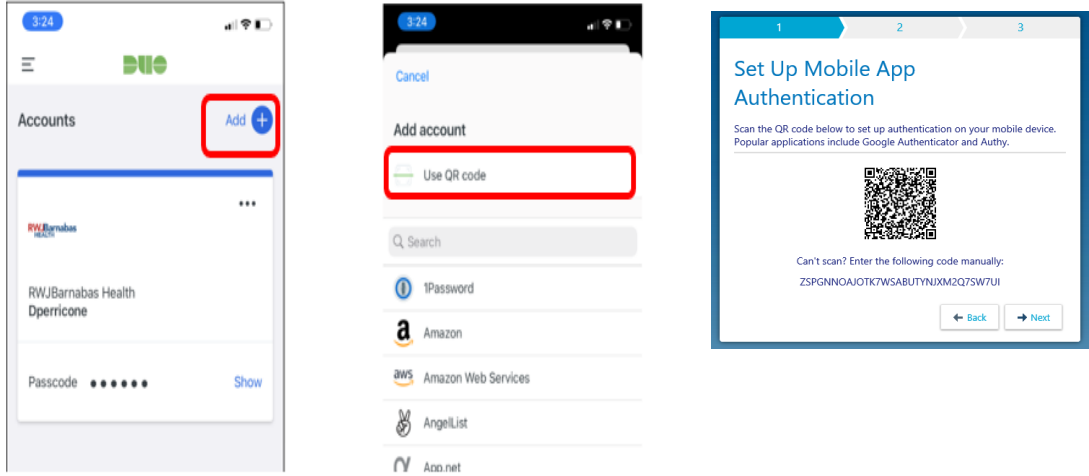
3:24

DUO

Accounts

Add +

RWJBarnabas HEALTH

RWJBarnabas Health
Dperricone

Passcode ●●●●●●

Show

3:24

Cancel

Add account

Use QR code

Search

1Password

Amazon

Amazon Web Services

AngelList

App.net

1

2

3

Set Up Mobile App Authentication

Scan the QR code below to set up authentication on your mobile device. Popular applications include Google Authenticator and Authy.

Can't scan? Enter the following code manually:
ZSPGNNOAJOTK7WSABUTYNJXM2Q7SW7UI

Back

Next